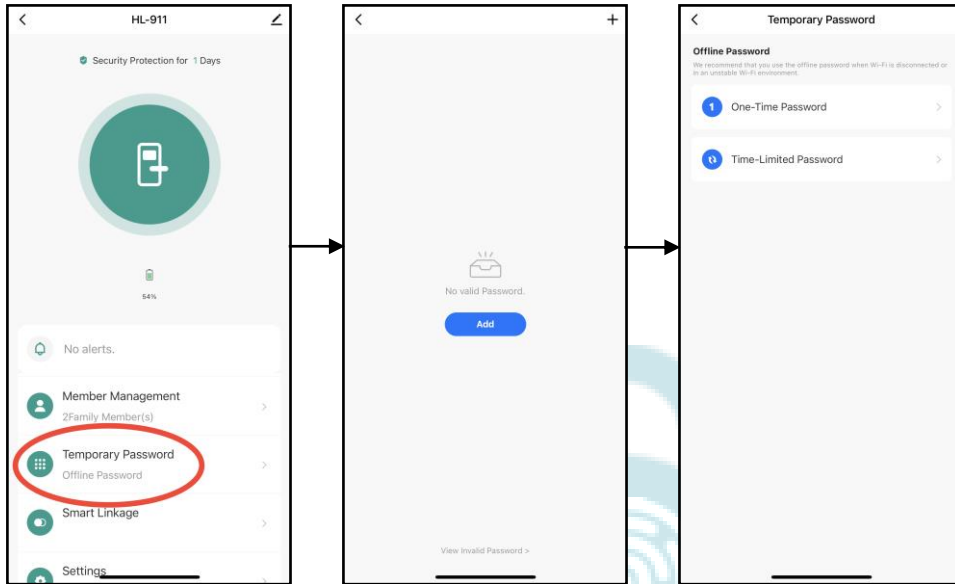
HL-911

Security Protection for 1 Days

54%

No alerts.

Member Management
2Family Member(s)

Temporary Password
Offline Password

Smart Linkage

Settings

No valid Password.

Add

View Invalid Password >

Temporary Password

Offline Password
We recommend that you use the offline password when Wi-Fi is disconnected or in an unstable Wi-Fi environment.

One-Time Password

Time-Limited Password